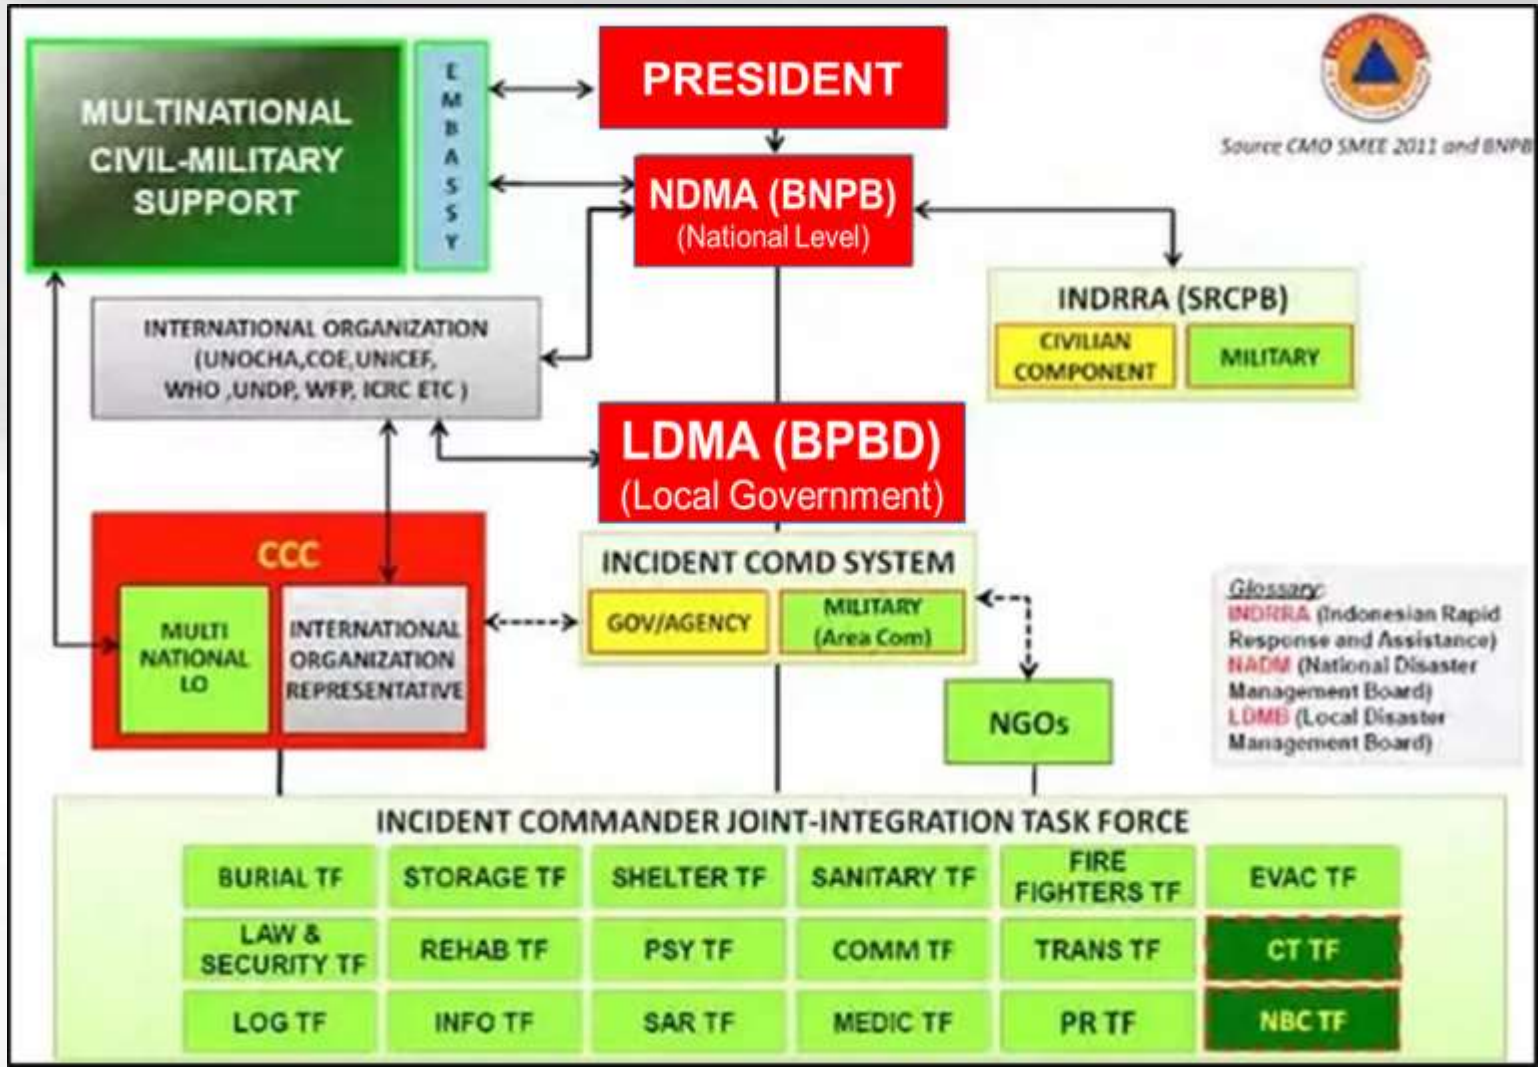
MULTINATIONAL CIVIL-MILITARY SUPPORT

EMBASSY

PRESIDENT

Source CMO SMEE 2011 and BNPB

NDMA (BNPB)
(National Level)

INTERNATIONAL ORGANIZATION
(UNOCHA,COE,UNICEF,
WHO ,UNDP, WFP, ICRC ETC )

INDRRA (SRCPB)

CIVILIAN COMPONENT

MILITARY

LDMA (BPBD)
(Local Government)

CCC

MULTI NATIONAL LO

INTERNATIONAL ORGANIZATION REPRESENTATIVE

INCIDENT COMD SYSTEM

GOV/AGENCY

MILITARY (Area Com)

NGOs

Glossary:
INDRRA (Indonesian Rapid Response and Assistance)
NADM (National Disaster Management Board)
LDMB (Local Disaster Management Board)

INCIDENT COMMANDER JOINT-INTEGRATION TASK FORCE

| BURIAL TF | STORAGE TF | SHELTER TF | SANITARY TF | FIRE FIGHTERS TF | EVAC TF |
|---|---|---|---|---|---|
| LAW & SECURITY TF | REHAB TF | PSY TF | COMM TF | TRANS TF | CT TF |
| LOG TF | INFO TF | SAR TF | MEDIC TF | PR TF | NBC TF |